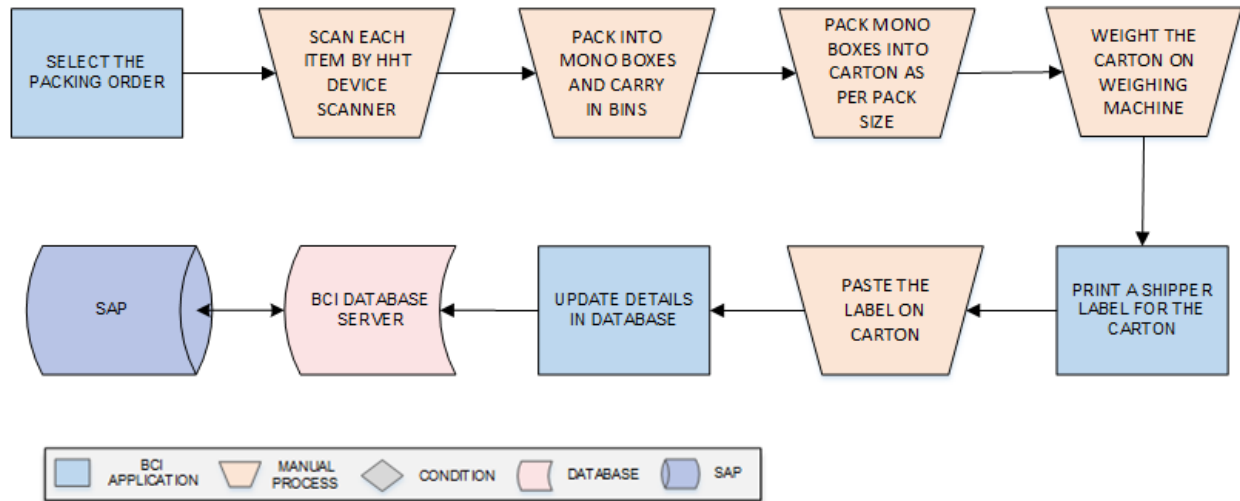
SELECT THE PACKING ORDER

SCAN EACH ITEM BY HHT DEVICE SCANNER

PACK INTO MONO BOXES AND CARRY IN BINS

PACK MONO BOXES INTO CARTON AS PER PACK SIZE

WEIGHT THE CARTON ON WEIGHING MACHINE

PRINT A SHIPPER LABEL FOR THE CARTON

PASTE THE LABEL ON CARTON

UPDATE DETAILS IN DATABASE

BCI DATABASE SERVER

SAP

BCI APPLICATION
MANUAL PROCESS
CONDITION
DATABASE
SAP